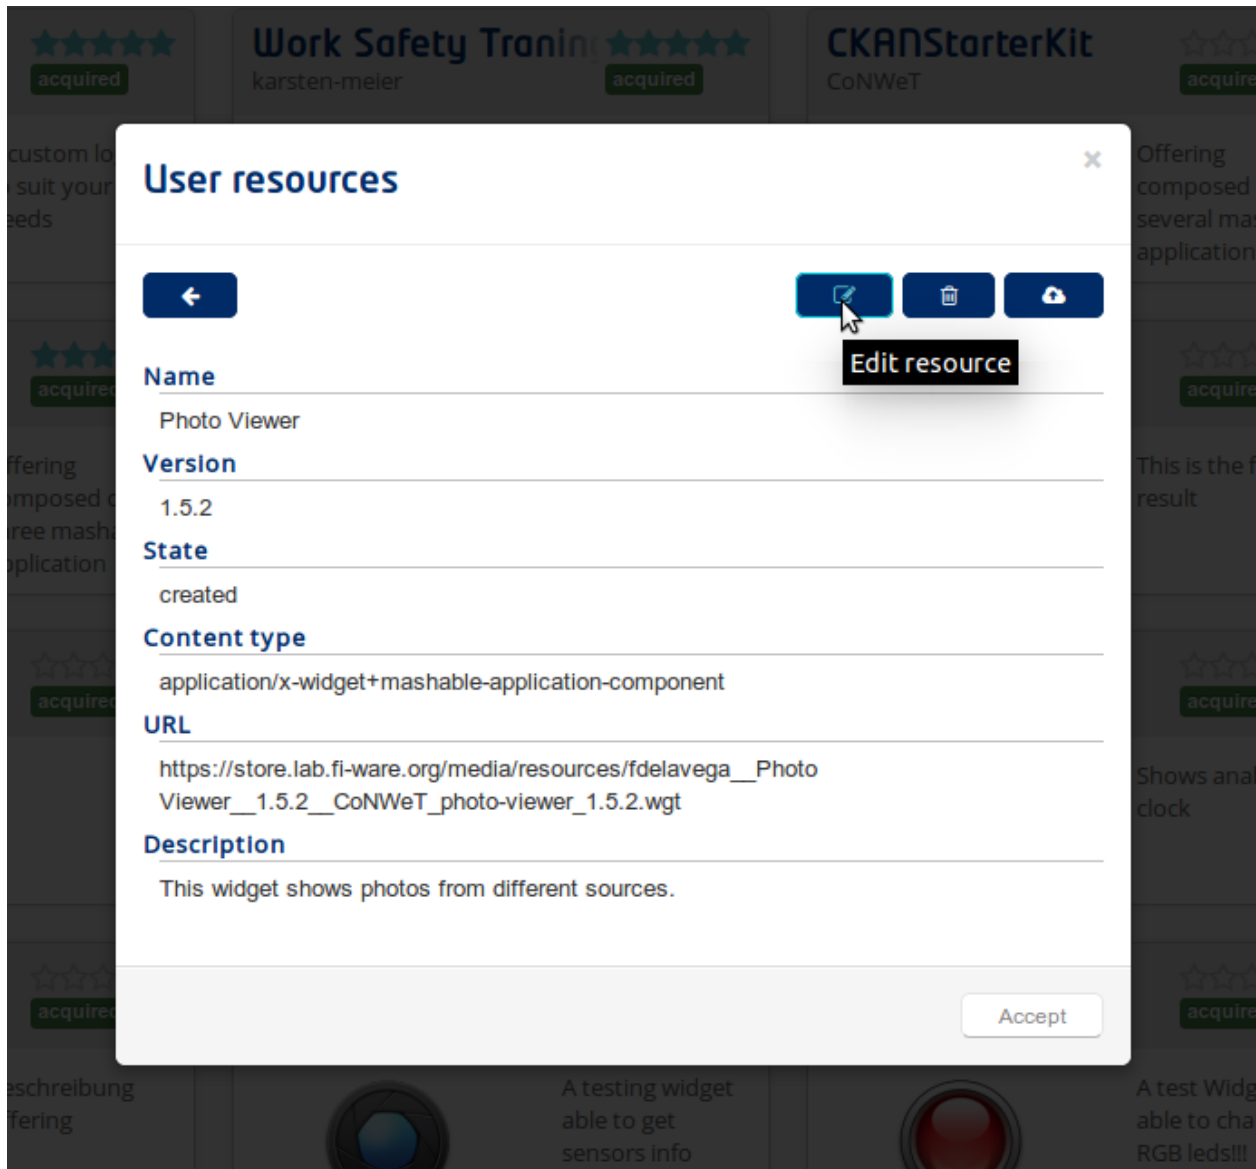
acquired

Work Safety Tranin
karsten-meier

acquired

CKANStarterKit
CoNWeT

acquire

custom lo
suit your
eeds

Offering
composed
several ma
application

acquire

acquire

ffering
mposed
ree mash
plication

This is the f
result

acquire

acquire

Shows ana
clock

acquire

acquire

eschreibung
ffering

A testing widget
able to get
sensors info

A test Widg
able to cha
RGB leds!!!

User resources

×

Edit resource

Name

Photo Viewer

Version

1.5.2

State

created

Content type

application/x-widget+mashable-application-component

URL

https://store.lab.fi-ware.org/media/resources/fdelavega__Photo Viewer__1.5.2__CoNWeT_photo-viewer_1.5.2.wgt

Description

This widget shows photos from different sources.

Accept